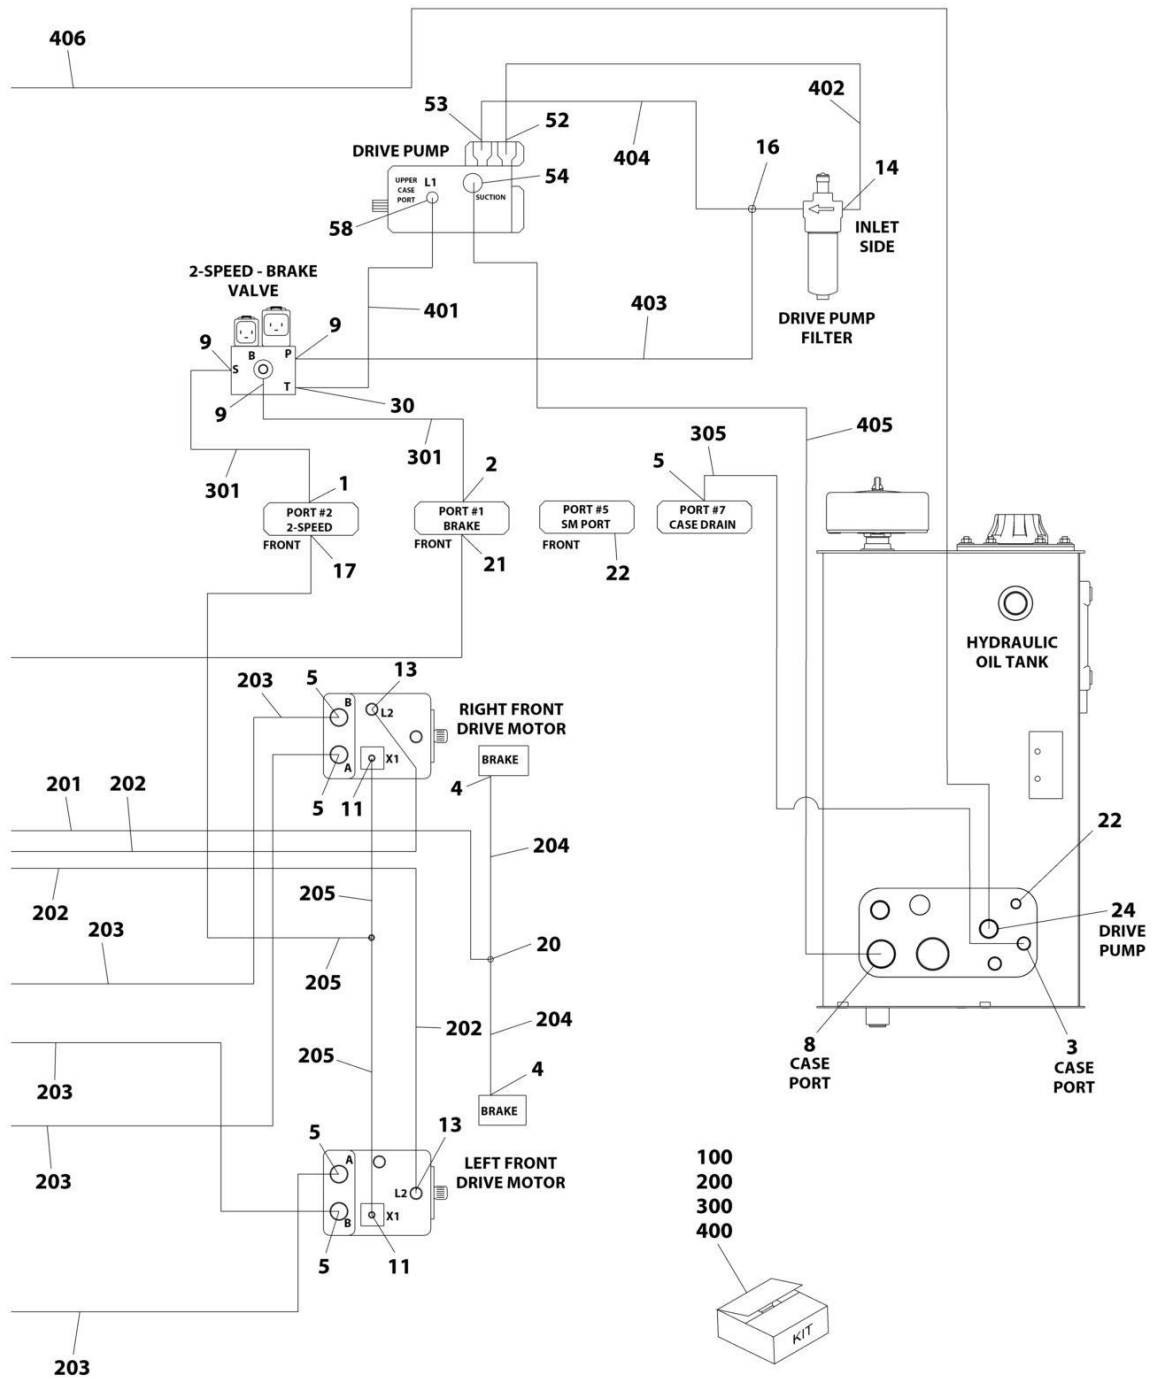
406

402

53

52

DRIVE PUMP

404

16

14

UPPER CASE PORT

L1

54

SUCTION

INLET SIDE

58

2-SPEED - BRAKE VALVE

401

403

9

9

B

P

S

T

DRIVE PUMP FILTER

9

30

405

301

305

2

5

301

1

PORT #2 2-SPEED

PORT #1 BRAKE

PORT #5 SM PORT

PORT #7 CASE DRAIN

FRONT

FRONT

FRONT

17

21

22

HYDRAULIC OIL TANK

203

5

13

B

L2

RIGHT FRONT DRIVE MOTOR

A

X1

BRAKE

4

201

202

5

11

204

22

202

205

24 DRIVE PUMP

203

20

205

202

204

205

8 CASE PORT

3 CASE PORT

203

4

BRAKE

203

5

13

A

LEFT FRONT DRIVE MOTOR

L2

100
200
300
400

B

X1

5

11

KIT

203